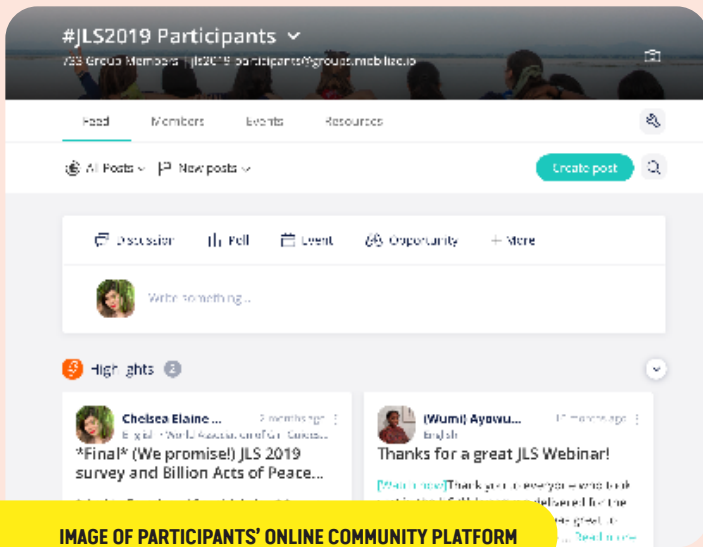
#JLS2019 Participants

755 Group Members | jls2019-participants@groups.mobilize.io

Feed Members Events Resources

All Posts New posts

Create post

Discussion Poll Event Opportunity + More

Write something...

Highlights 2

Chelsea Elaine ... 2 months ago
English • World Association of Girl Guides...
*Final* (We promise!) JLS 2019 survey and Billion Acts of Peace...

(Wumi) Ayowu... 11 months ago
English
Thanks for a great JLS Webinar!

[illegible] Thank you to everyone who took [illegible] delivered for the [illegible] Read more

IMAGE OF PARTICIPANTS' ONLINE COMMUNITY PLATFORM